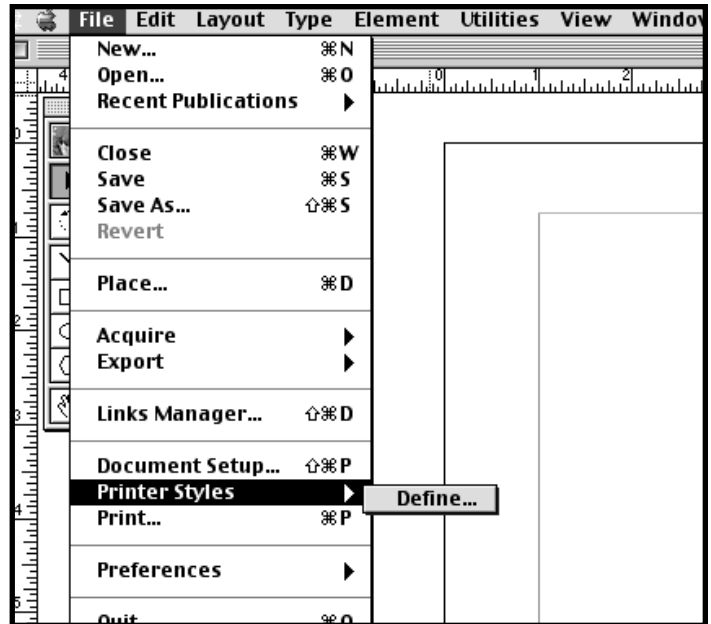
File Edit Layout Type Element Utilities View Windo

New... ⌘N
Open... ⌘O
Recent Publications

Close ⌘W
Save ⌘S
Save As... ⇧⌘S
Revert

Place... ⌘D

Acquire
Export

Links Manager... ⇧⌘D

Document Setup... ⇧⌘P
Printer Styles
Print... ⌘P

Preferences

Quit ⌘Q

Define...

0 1 2 3 4 5